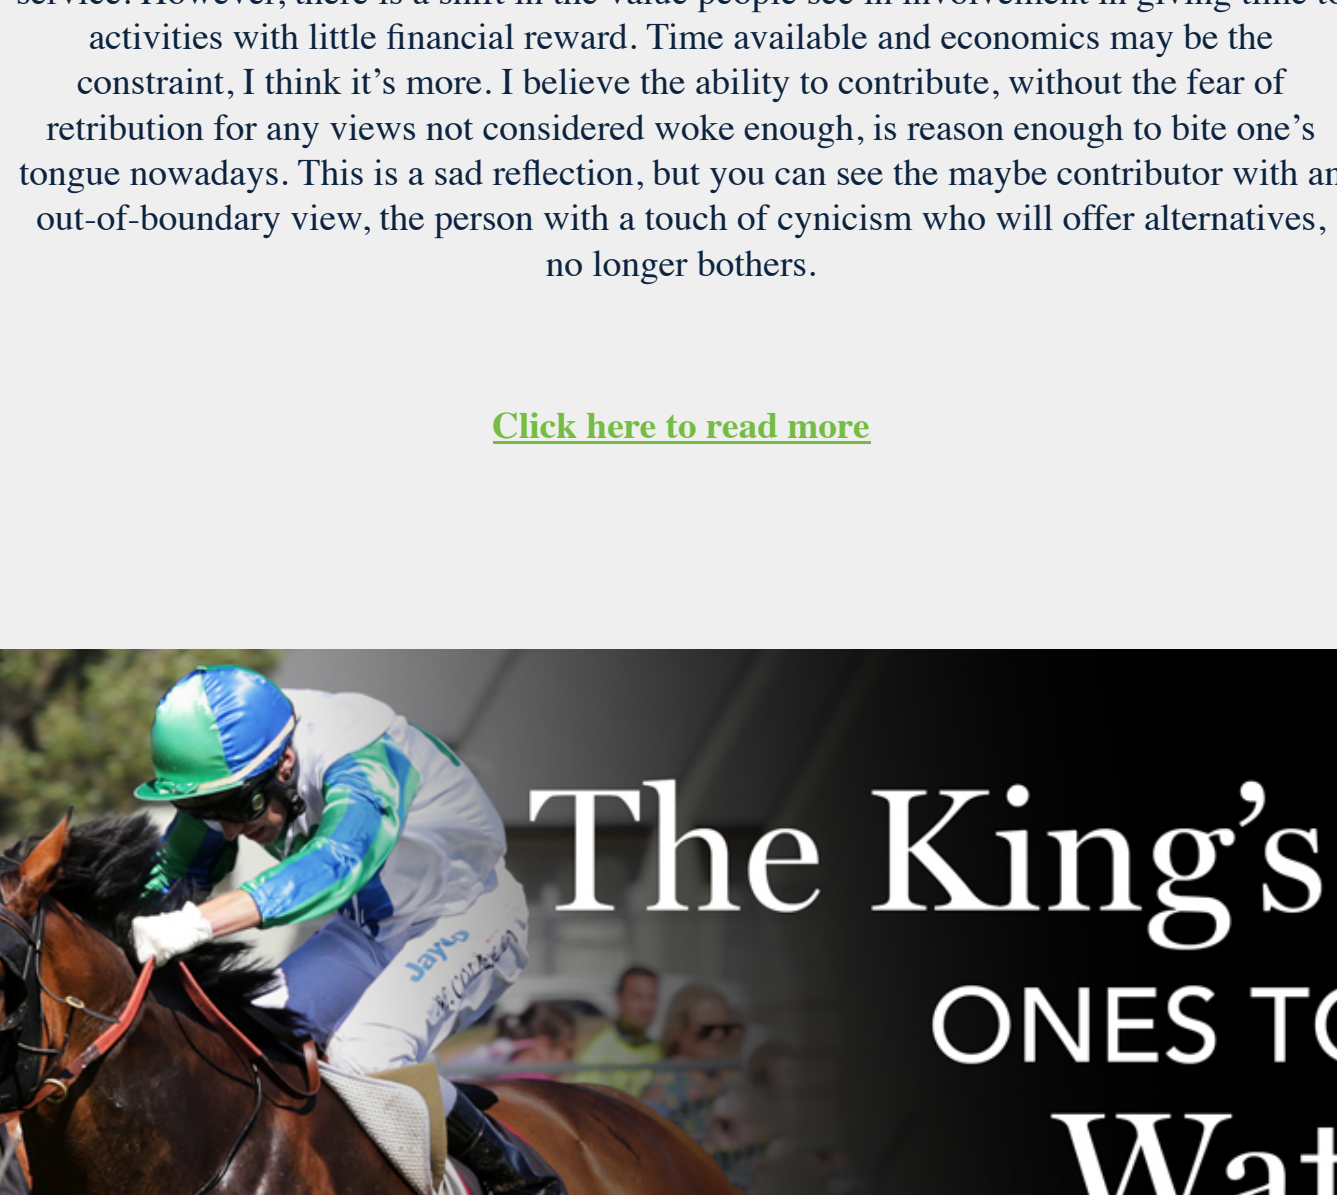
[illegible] activities with little financial reward. Time available and economics may be the constraint, I think it's more. I believe the ability to contribute, without the fear of retribution for any views not considered woke enough, is reason enough to bite one's tongue nowadays. This is a sad reflection, but you can see the maybe contributor with an out-of-boundary view, the person with a touch of cynicism who will offer alternatives, no longer bothers.

Click here to read more

Jayco

The King's

ONES T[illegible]

Wat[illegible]